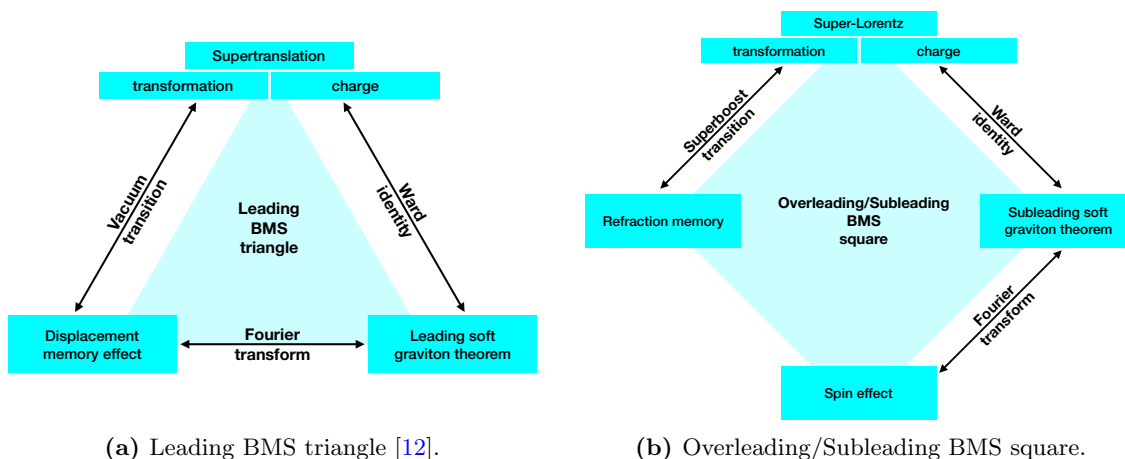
Supertranslation
transformation
charge
Vacuum transition
Ward identity
Leading BMS triangle
Displacement memory effect
Fourier transform
Leading soft graviton theorem

(a) Leading BMS triangle [12].

Super-Lorentz
transformation
charge
Superboost transition
Ward identity
Refraction memory
Overleading/Subleading BMS square
Subleading soft graviton theorem
Fourier transform
Spin effect

(b) Overleading/Subleading BMS square.